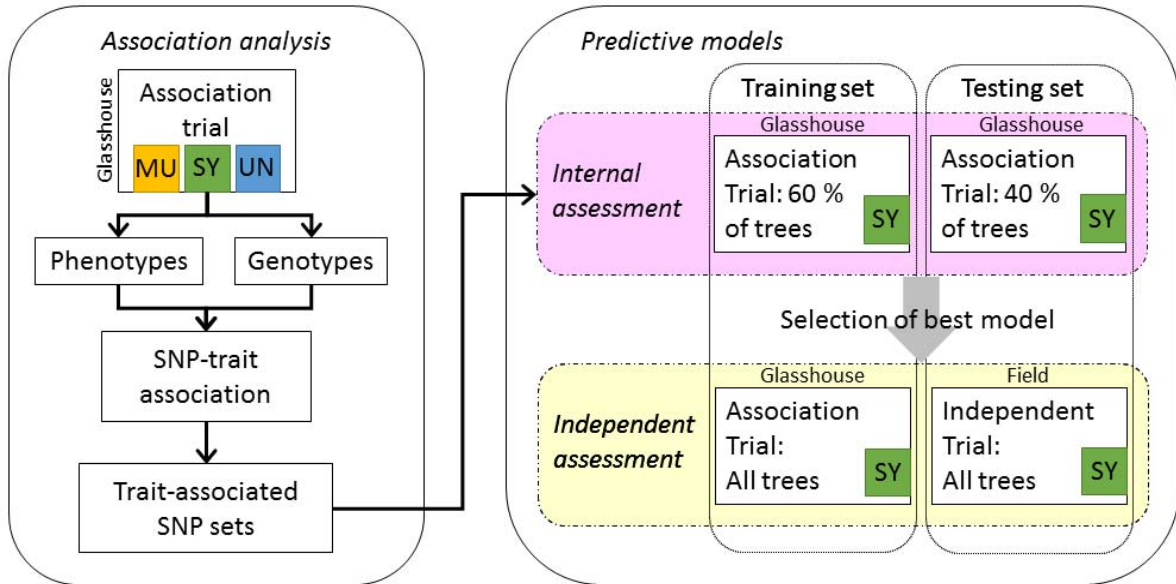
Association analysis

Glasshouse

Association trial

MU SY UN

Phenotypes

Genotypes

SNP-trait association

Trait-associated SNP sets

Predictive models

Training set

Testing set

Internal assessment

Glasshouse

Association Trial: 60 % of trees

SY

Glasshouse

Association Trial: 40 % of trees

SY

Selection of best model

Independent assessment

Glasshouse

Association Trial: All trees

SY

Field

Independent Trial: All trees

SY